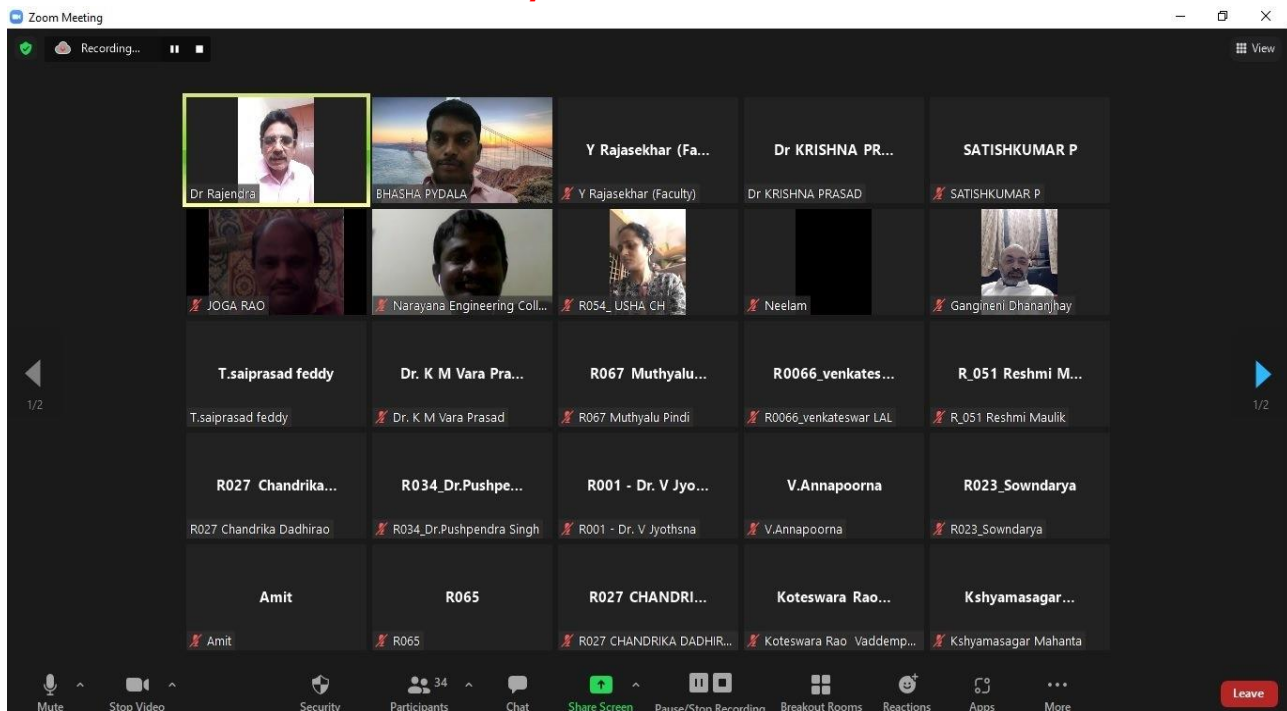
Zoom Meeting

Recording...

View

Dr Rajendra

BHASHA PYDALA

Y Rajasekhar (Fa...
Y Rajasekhar (Faculty)

Dr KRISHNA PR...
Dr KRISHNA PRASAD

SATISHKUMAR P
SATISHKUMAR P

JOGA RAO

Narayana Engineering Coll...

R054_ USHA CH

Neelam

Gangineni Dhananjhay

T.saiprasad feddy
T.saiprasad feddy

Dr. K M Vara Pra...
Dr. K M Vara Prasad

R067 Muthyalu...
R067 Muthyalu Pindi

R0066_venkates...
R0066_venkateswar LAL

R_051 Reshmi M...
R_051 Reshmi Maulik

R027 Chandrika...
R027 Chandrika Dadhirao

R034_Dr.Pushpe...
R034_Dr.Pushpendra Singh

R001 - Dr. V Jyo...
R001 - Dr. V Jyothsna

V.Annapoorna
V.Annapoorna

R023_Sowndarya
R023_Sowndarya

Amit
Amit

R065
R065

R027 CHANDRI...
R027 CHANDRIKA DADHIR...

Koteswara Rao...
Koteswara Rao Vaddemp...

Kshyamasagar...
Kshyamasagar Mahanta

1/2

1/2

Mute   Stop Video   Security   34 Participants   Chat   Share Screen   Pause/Stop Recording   Breakout Rooms   Reactions   Apps   More   Leave